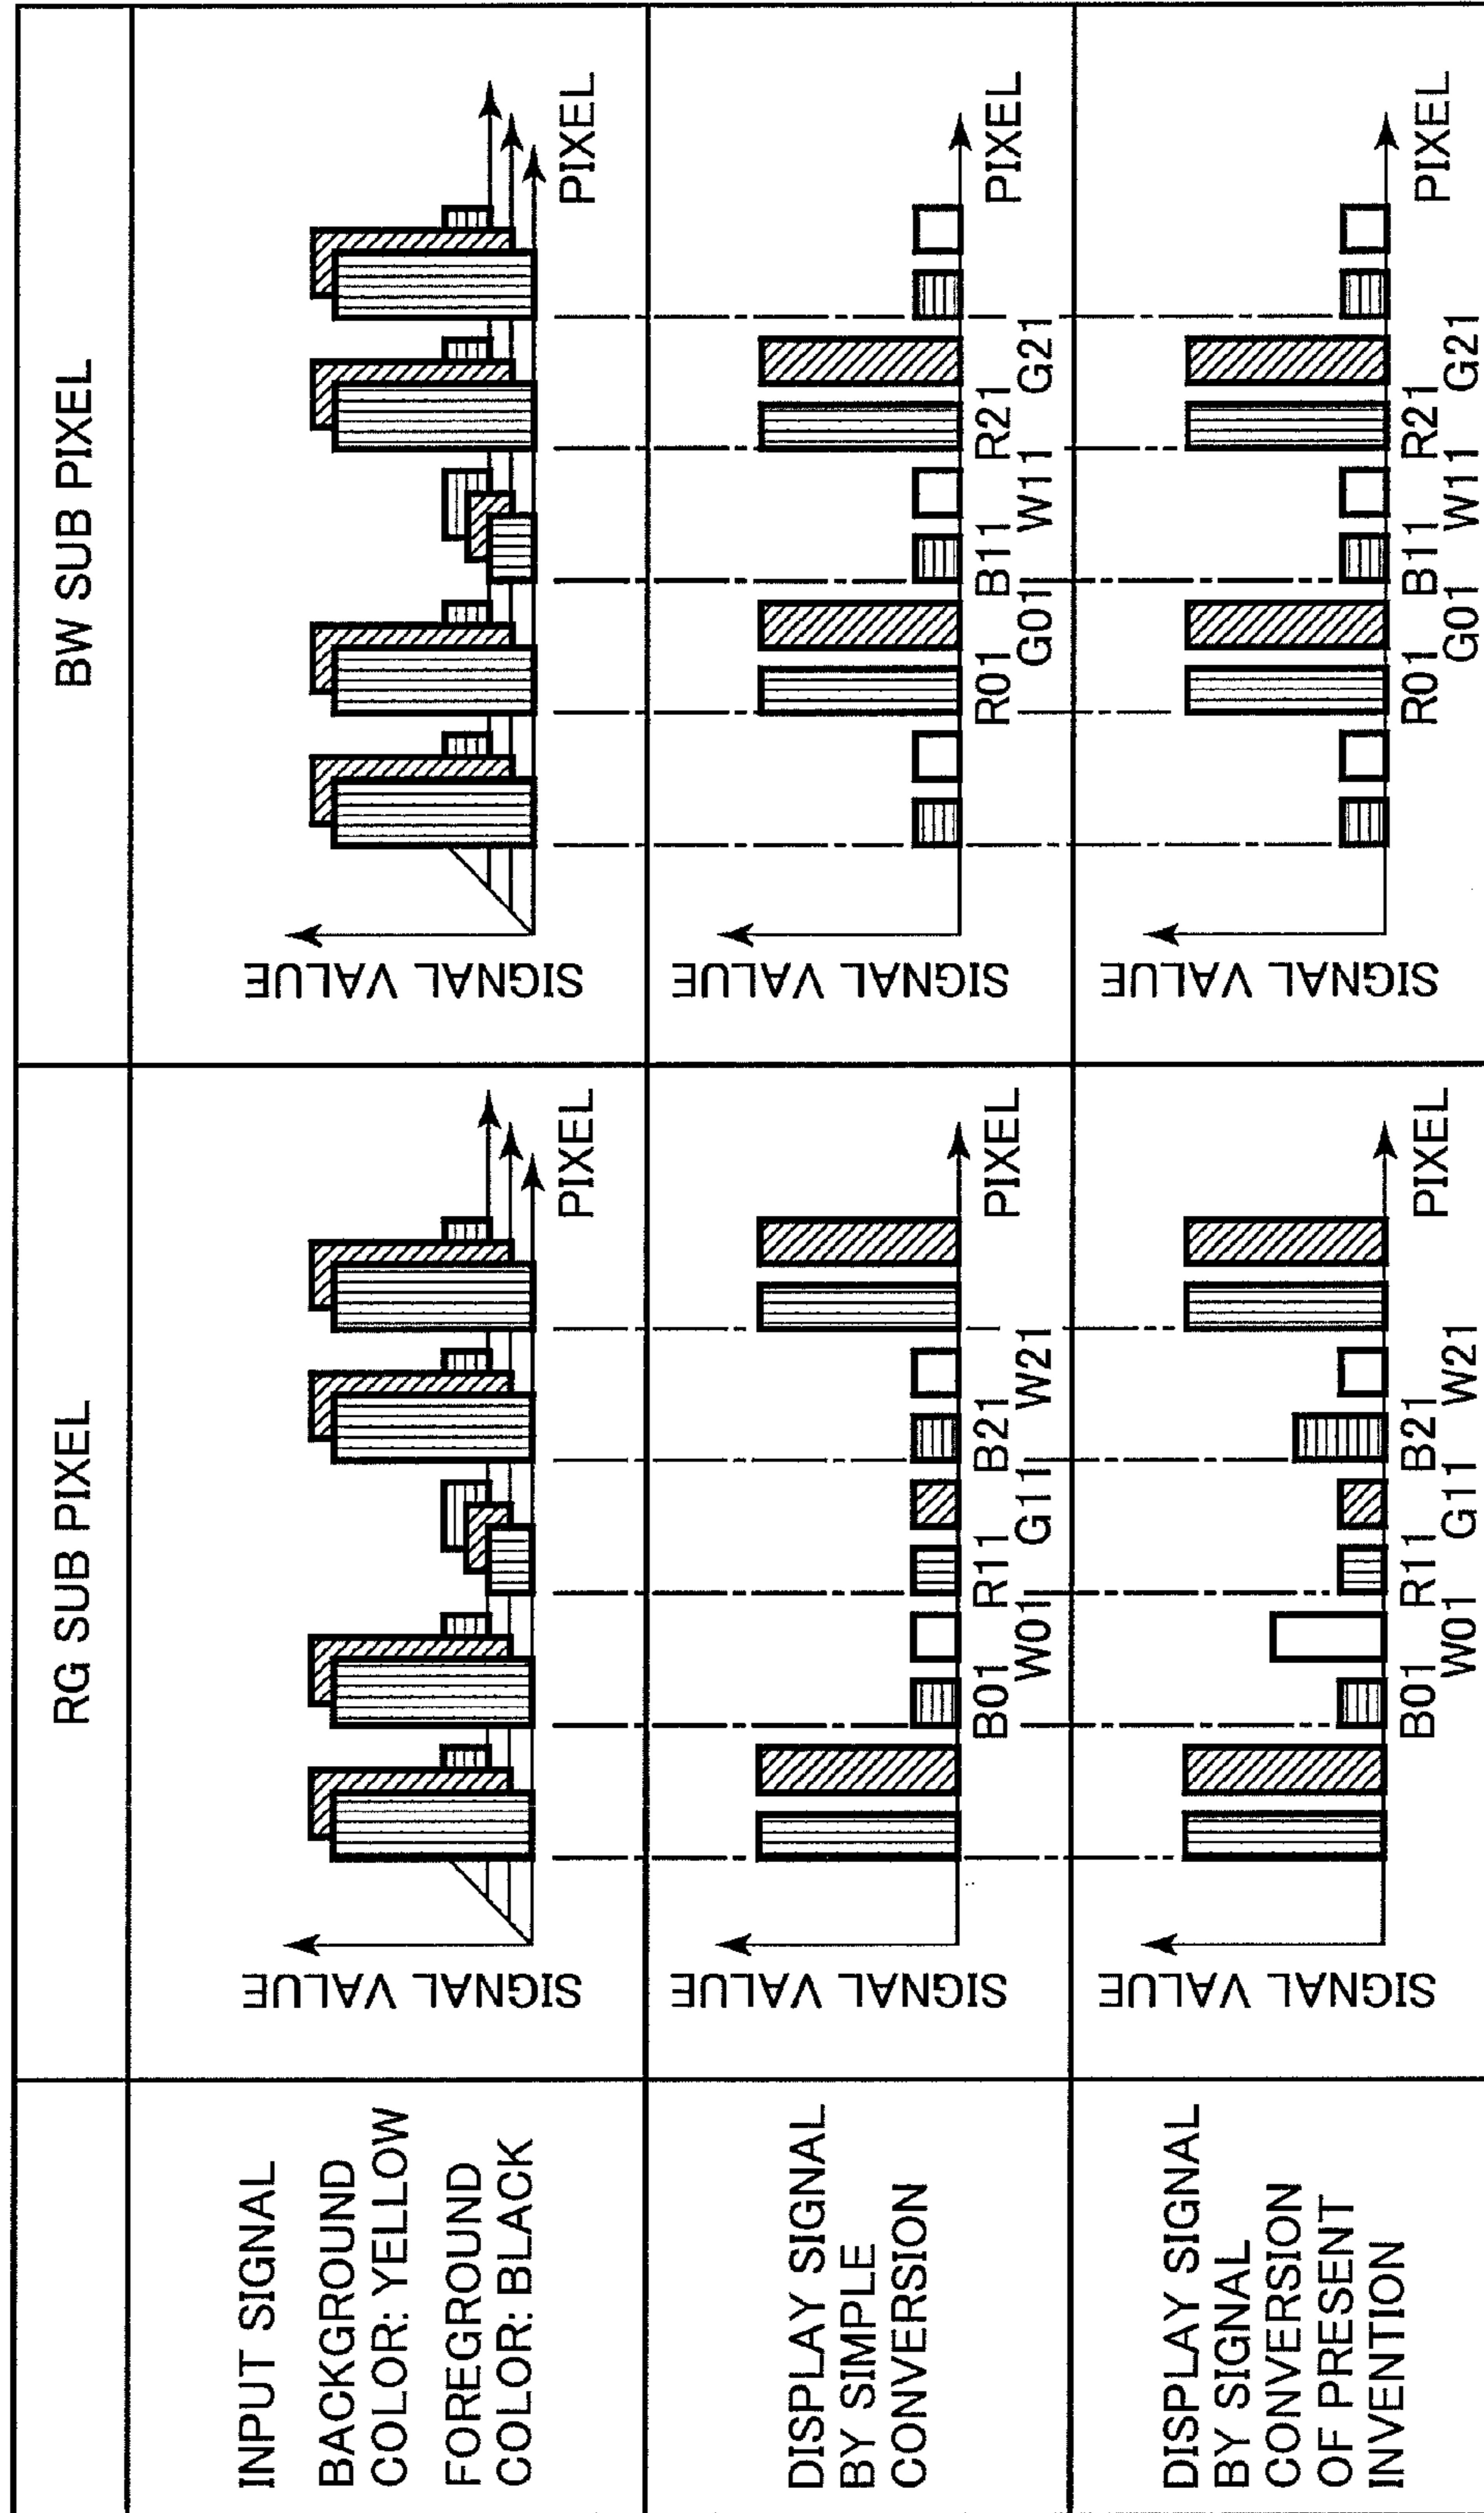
| | RG SUB PIXEL | BW SUB PIXEL |
|---|---|---|
| INPUT SIGNAL BACKGROUND COLOR: YELLOW FOREGROUND COLOR: BLACK | SIGNAL VALUE PIXEL | SIGNAL VALUE PIXEL |
| DISPLAY SIGNAL BY SIMPLE CONVERSION | SIGNAL VALUE B01 W01 R11 G11 B21 W21 PIXEL | SIGNAL VALUE R01 G01 B11 W11 R21 G21 PIXEL |
| DISPLAY SIGNAL BY SIGNAL CONVERSION OF PRESENT INVENTION | SIGNAL VALUE B01 W01 R11 G11 B21 W21 PIXEL | SIGNAL VALUE R01 G01 B11 W11 R21 G21 PIXEL |